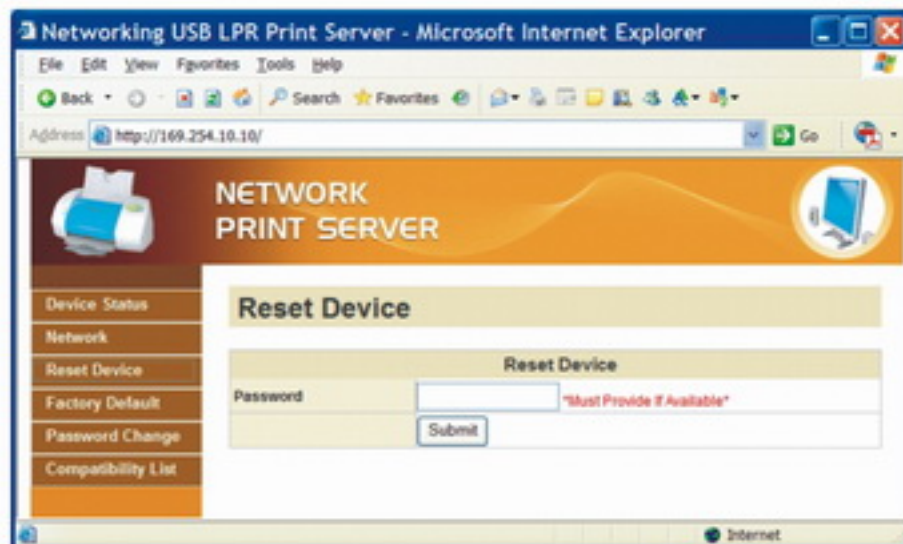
Networking USB LPR Print Server - Microsoft Internet Explorer

File Edit View Favorites Tools Help

Back Search Favorites

Address http://169.254.10.10/

Go

NETWORK
PRINT SERVER

Device Status
Network
Reset Device
Factory Default
Password Change
Compatibility List

Reset Device

| Reset Device | |
|---|---|
| Password | *Must Provide If Available* |
| | Submit |

Internet